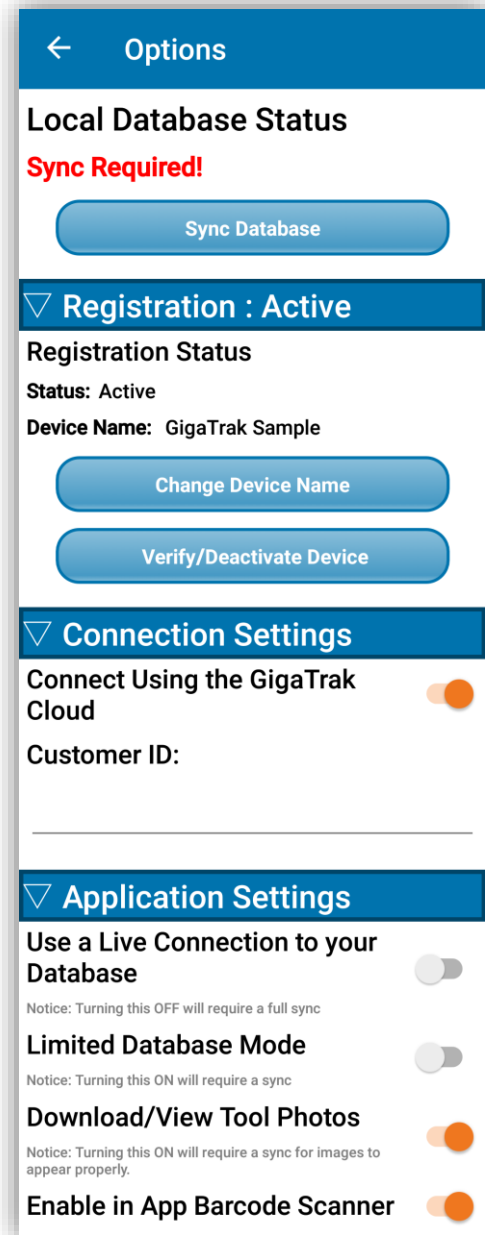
← Options

Local Database Status

Sync Required!

Sync Database

▽ Registration : Active

Registration Status

Status: Active

Device Name: GigaTrak Sample

Change Device Name

Verify/Deactivate Device

▽ Connection Settings

Connect Using the GigaTrak Cloud

Customer ID:

▽ Application Settings

Use a Live Connection to your Database

Notice: Turning this OFF will require a full sync

Limited Database Mode

Notice: Turning this ON will require a sync

Download/View Tool Photos

Notice: Turning this ON will require a sync for images to appear properly.

Enable in App Barcode Scanner